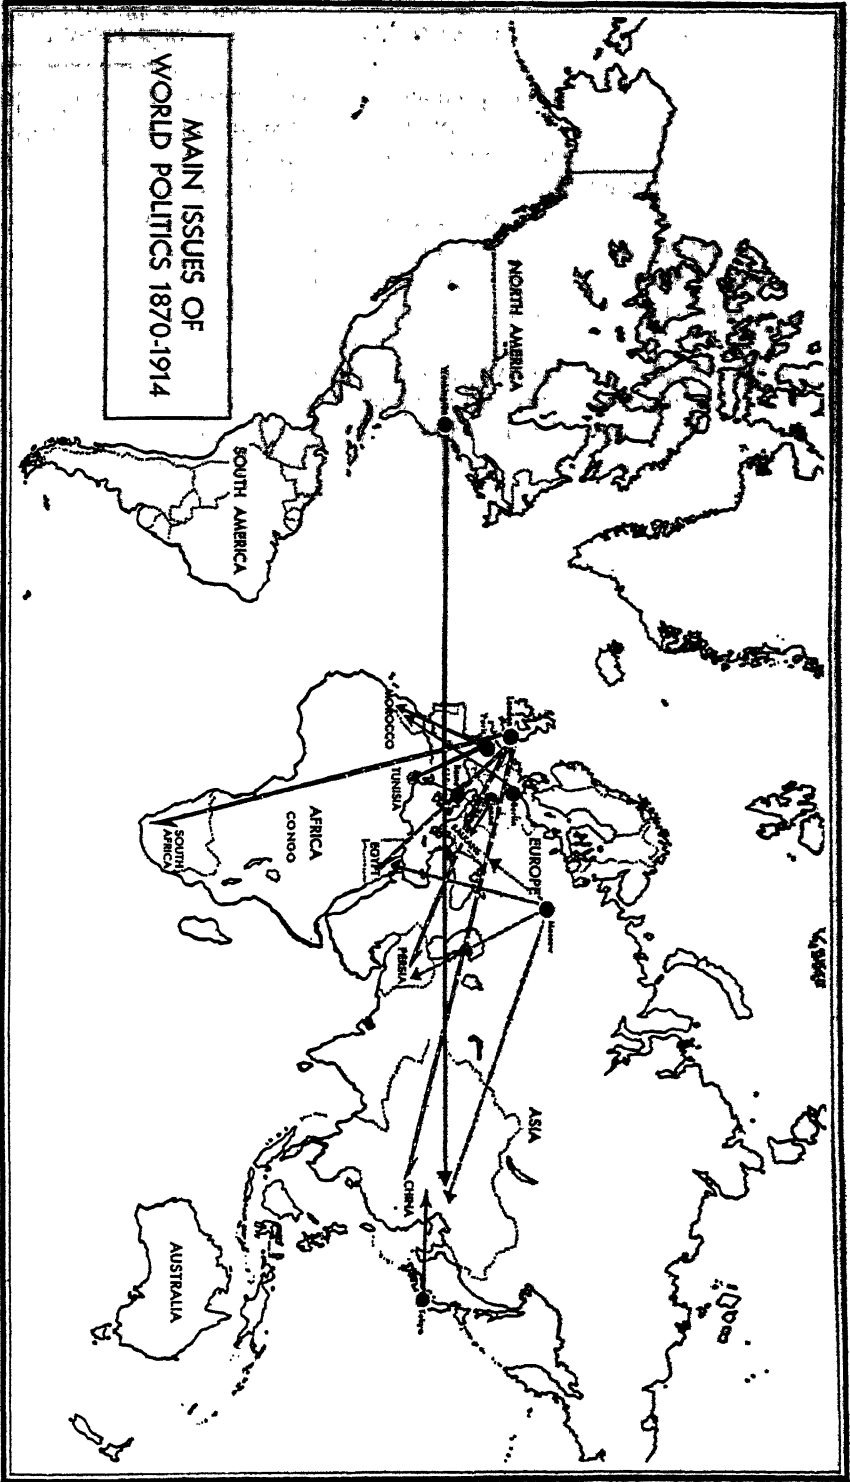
MAIN ISSUES OF WORLD POLITICS 1870-1914

NORTH AMERICA

Washington

SOUTH AMERICA

London

Paris

Berlin

Vienna

Rome

EUROPE

Moscow

MOROCCO

TUNISIA

EGYPT

AFRICA

CONGO

SOUTH AFRICA

PERSIA

ASIA

CHINA

Tokyo

AUSTRALIA